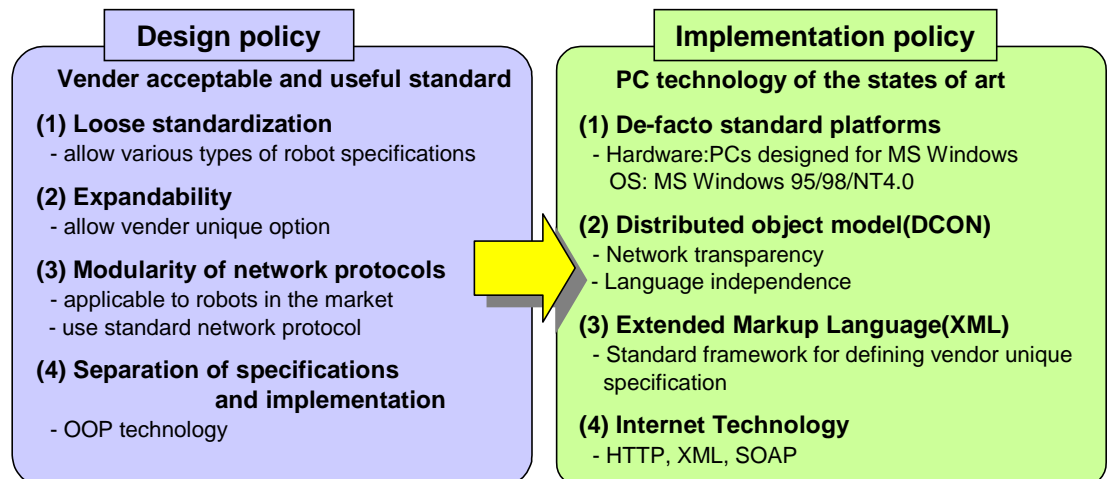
Design policy

Vender acceptable and useful standard

(1) Loose standardization
- allow various types of robot specifications

(2) Expandability
- allow vender unique option

(3) Modularity of network protocols
- applicable to robots in the market
- use standard network protocol

(4) Separation of specifications and implementation
- OOP technology

Implementation policy

PC technology of the states of art

(1) De-facto standard platforms
- Hardware:PCs designed for MS Windows
OS: MS Windows 95/98/NT4.0

(2) Distributed object model(DCON)
- Network transparency
- Language independence

(3) Extended Markup Language(XML)
- Standard framework for defining vendor unique specification

(4) Internet Technology
- HTTP, XML, SOAP